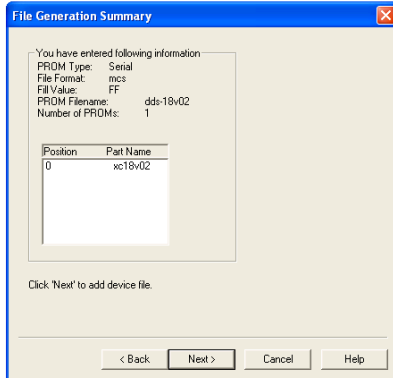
File Generation Summary

You have entered following information

PROM Type: Serial
File Format: mcs
Fill Value: FF
PROM Filename: dds-18v02
Number of PROMs: 1

| Position | Part Name |
|---|---|
| 0 | xc18v02 |

Click 'Next' to add device file.

< Back
Next >
Cancel
Help